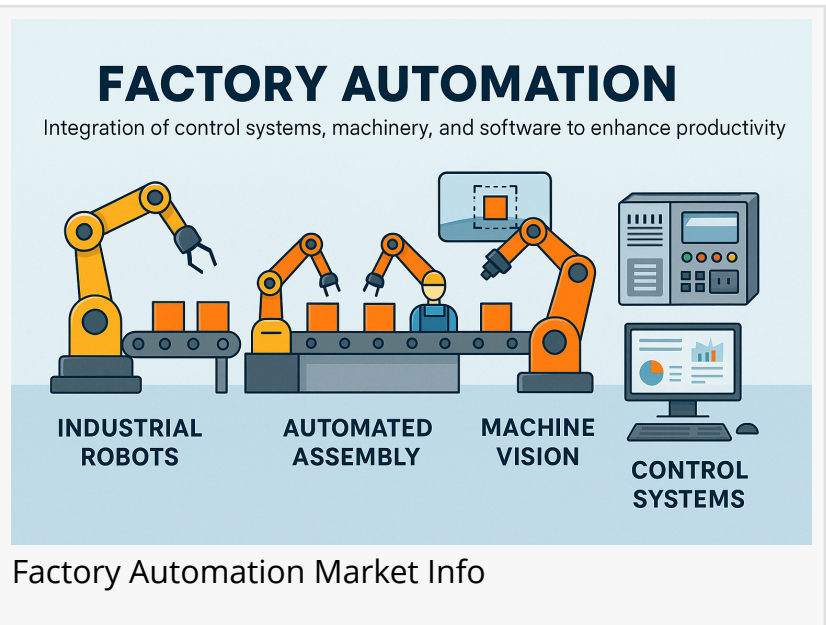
FACTORY AUTOMATION

Integration of control systems, machinery, and software to enhance productivity

INDUSTRIAL ROBOTS

AUTOMATED ASSEMBLY

MACHINE VISION

CONTROL SYSTEMS

Factory Automation Market Info